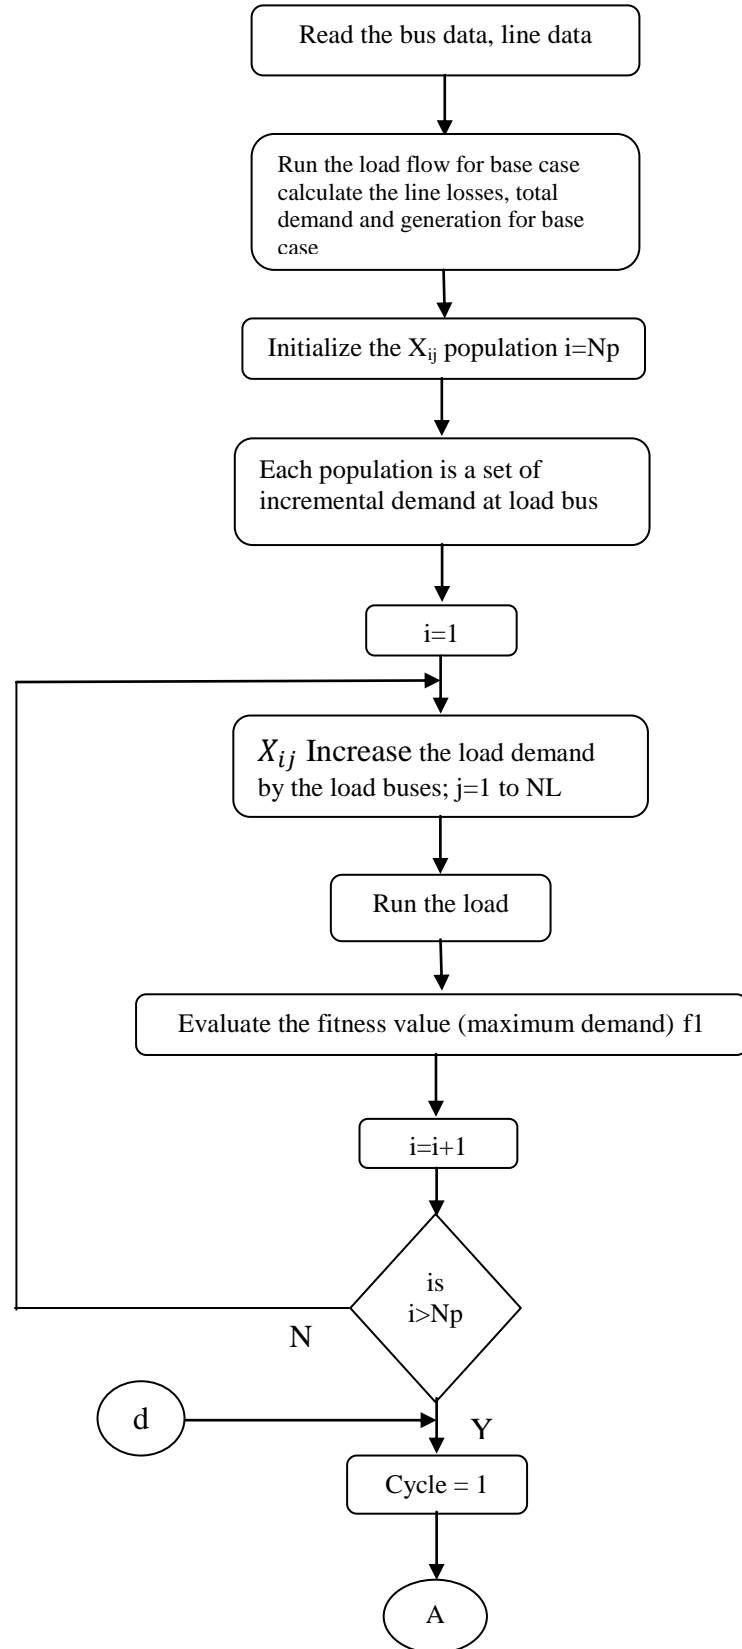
Read the bus data, line data

Run the load flow for base case calculate the line losses, total demand and generation for base case

Initialize the $X_{ij}$ population i=Np

Each population is a set of incremental demand at load bus

i=1

$X_{ij}$ Increase the load demand by the load buses; j=1 to NL

Run the load

Evaluate the fitness value (maximum demand) f1

i=i+1

is i>Np

N

d

Y

Cycle = 1

A